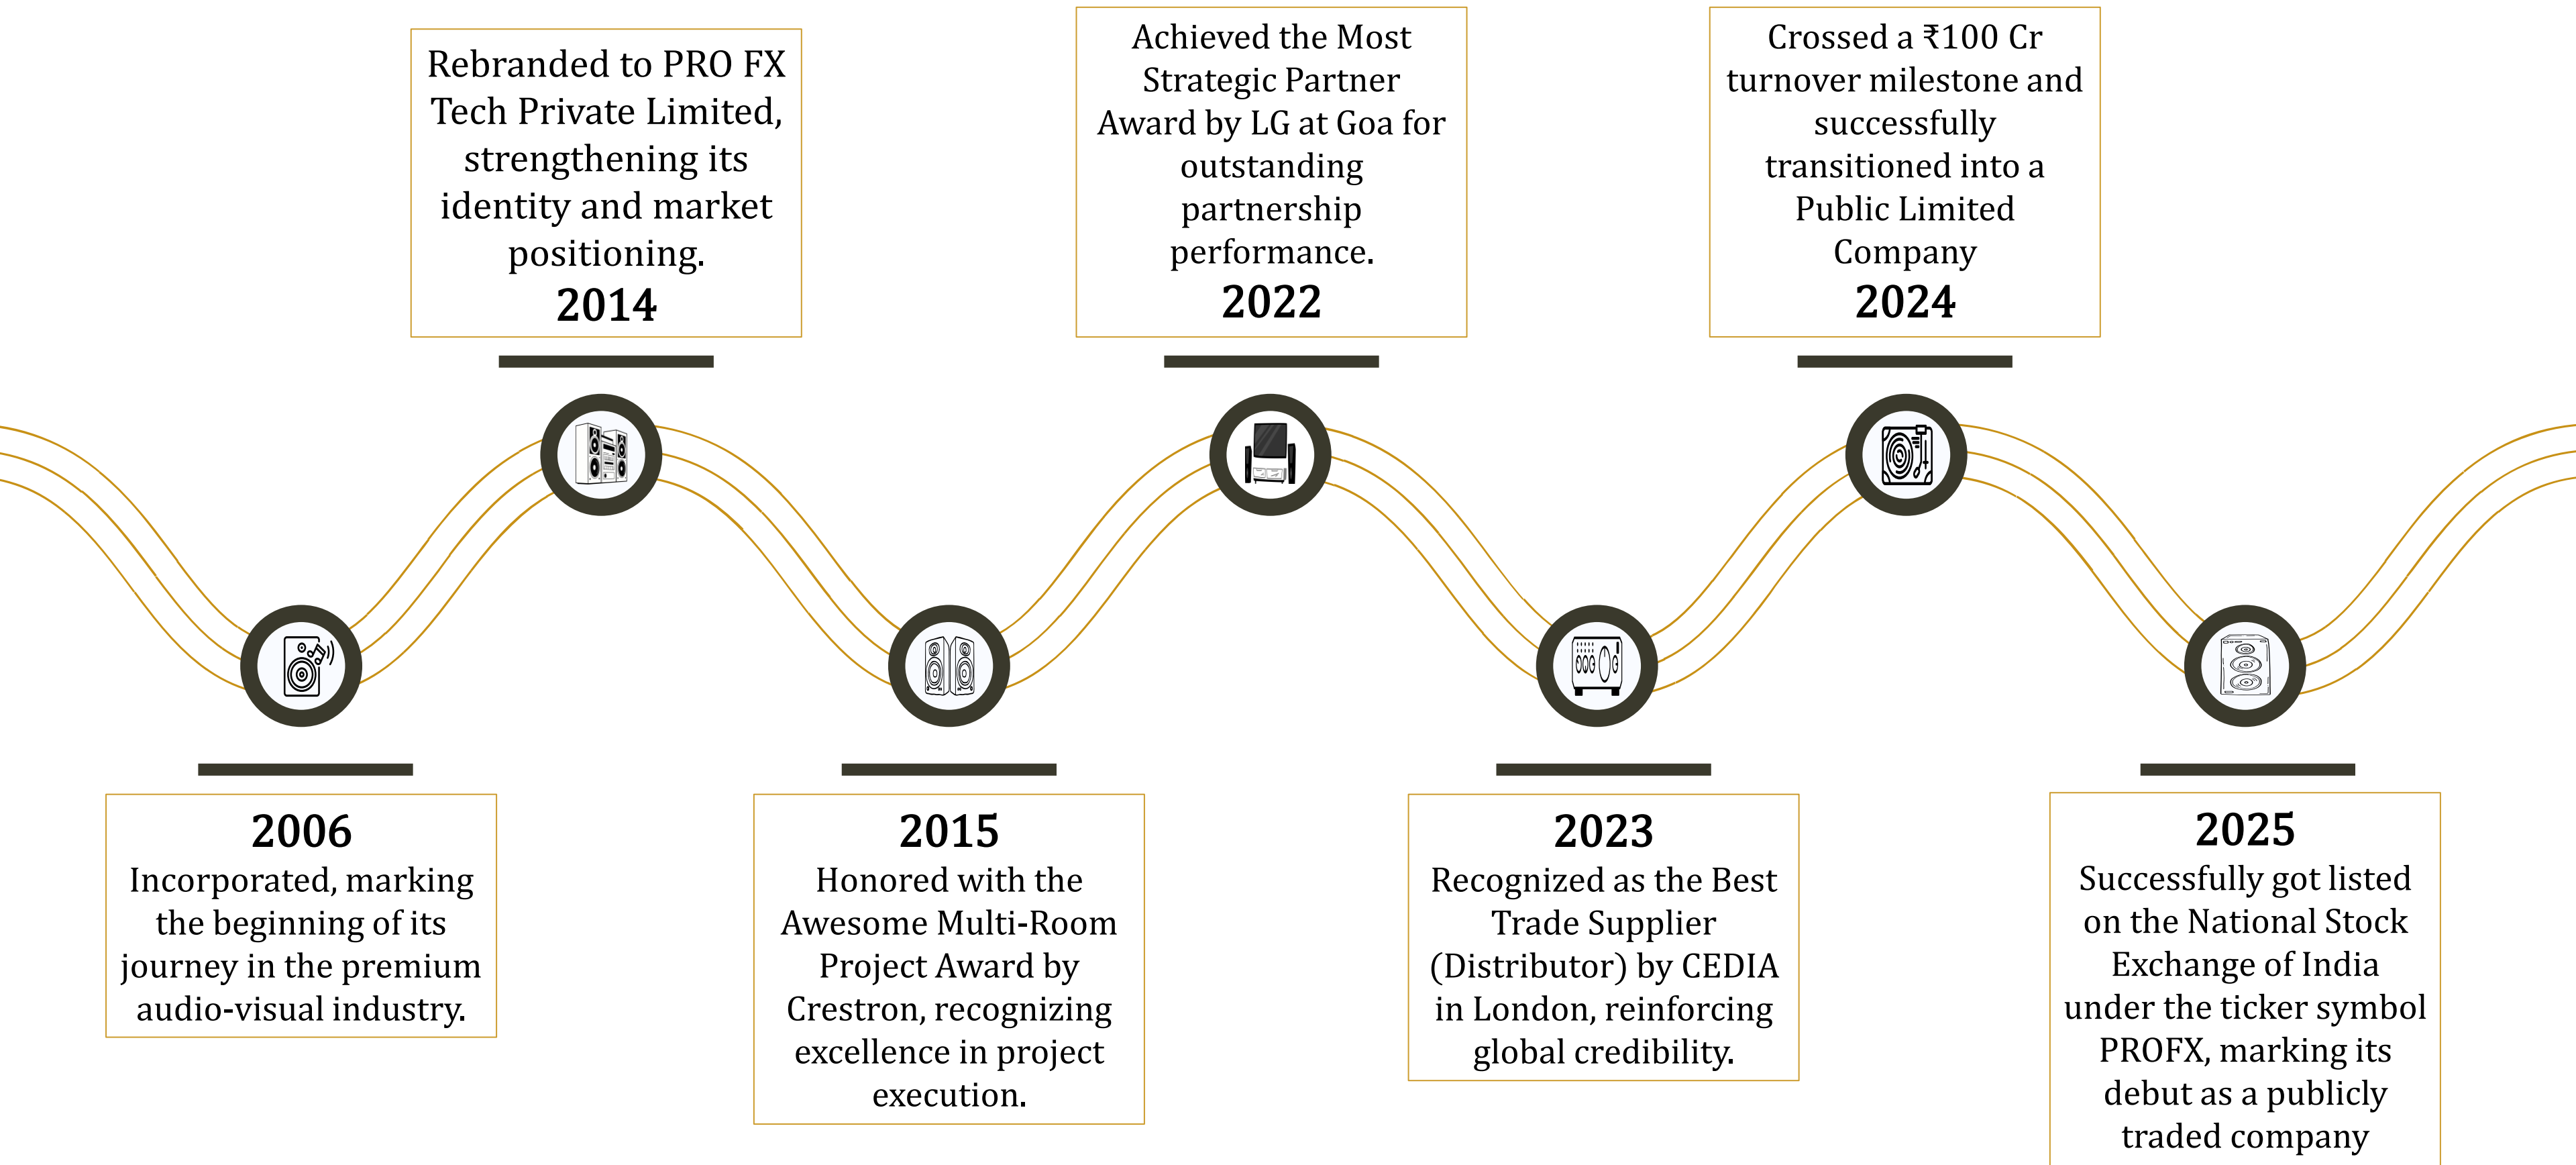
2006
Incorporated, marking the beginning of its journey in the premium audio-visual industry.

Rebranded to PRO FX Tech Private Limited, strengthening its identity and market positioning.
2014

2015
Honored with the Awesome Multi-Room Project Award by Crestron, recognizing excellence in project execution.

Achieved the Most Strategic Partner Award by LG at Goa for outstanding partnership performance.
2022

2023
Recognized as the Best Trade Supplier (Distributor) by CEDIA in London, reinforcing global credibility.

Crossed a ₹100 Cr turnover milestone and successfully transitioned into a Public Limited Company
2024

2025
Successfully got listed on the National Stock Exchange of India under the ticker symbol PROFX, marking its debut as a publicly traded company